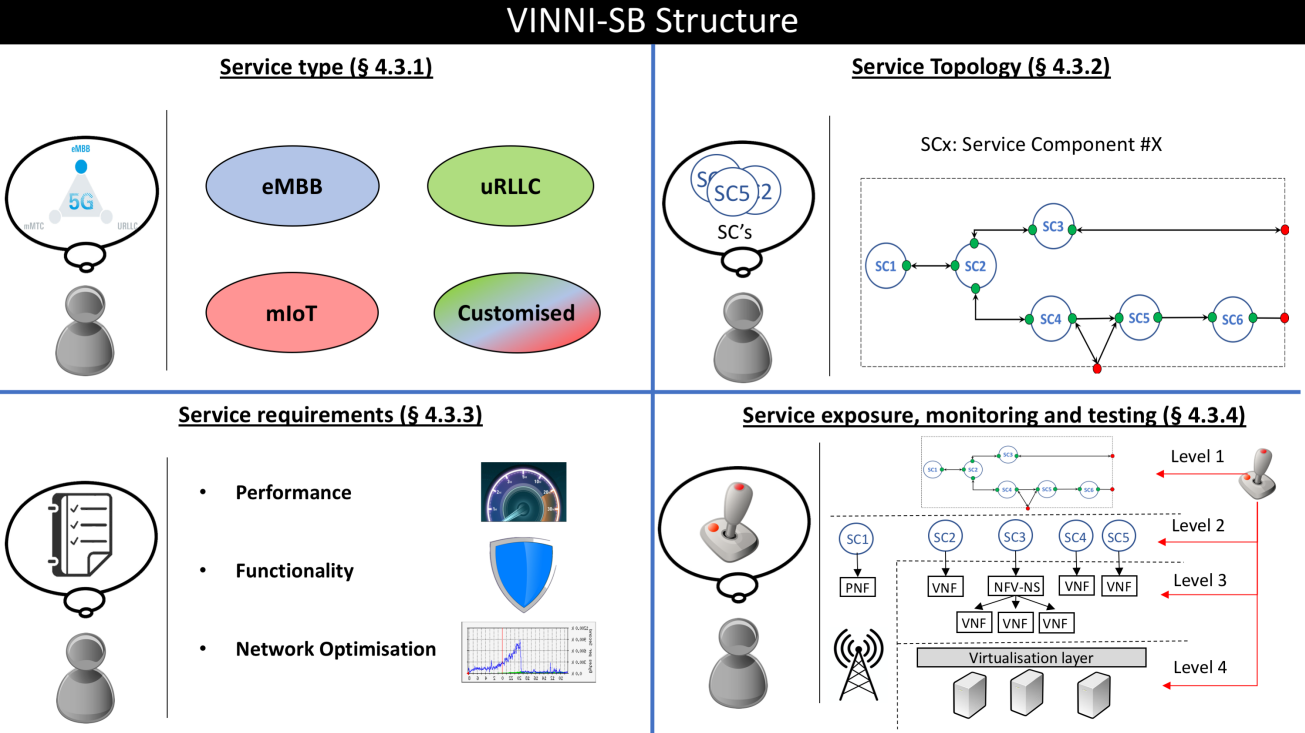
VINNI-SB Structure

Service type (§ 4.3.1)

eMBB
5G
mMTC
URLLC

eMBB

uRLLC

mIoT

Customised

Service Topology (§ 4.3.2)

SC5
SC's

SCx: Service Component #X

SC1
SC2
SC3
SC4
SC5
SC6

Service requirements (§ 4.3.3)

• Performance

• Functionality

• Network Optimisation

Service exposure, monitoring and testing (§ 4.3.4)

SC1 SC2 SC3 SC4 SC5 SC6

Level 1

Level 2

Level 3

Level 4

SC1
SC2
SC3
SC4
SC5

PNF
VNF
NFV-NS
VNF
VNF

VNF
VNF
VNF

Virtualisation layer